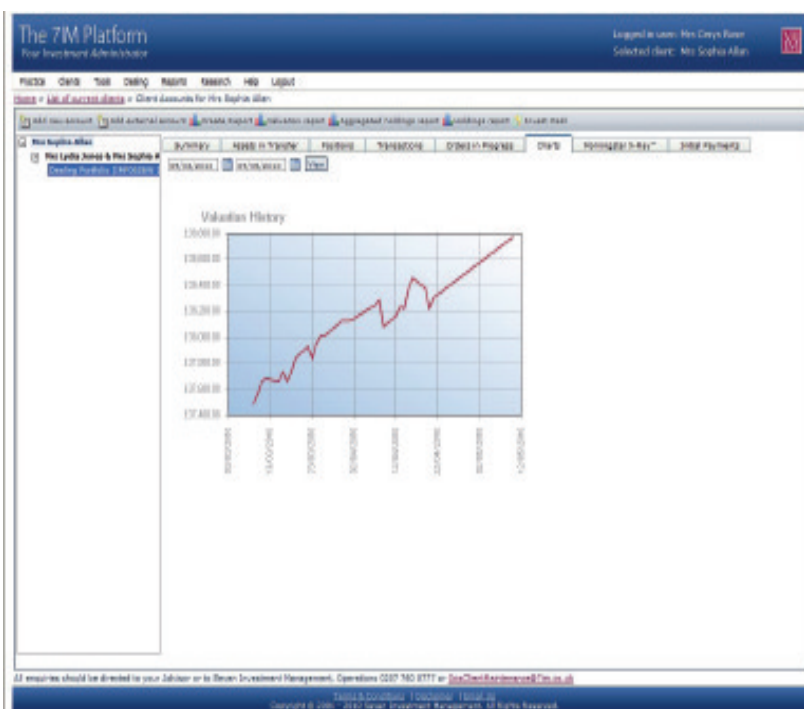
The 7IM Platform
Your Investment Administrator

Logged in user: Mrs Cerys Rose
Selected client: Mrs Sophia Allan

Practice Clients Tools Dealing Reports Research Help Logout

Home » List of current clients » Client Accounts for Mrs Sophia Allan

Add new account | Add external account | Create report | Valuation report | Aggregated holdings report | Holdings report | Invest more

Mrs Sophia Allan
Mrs Lydia Jones & Mrs Sophia A
Dealing Portfolio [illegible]

Summary | Assets in Transfer | Positions | Transactions | Orders in Progress | Charts | Morningstar X-Ray™ | Initial Payments

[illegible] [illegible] View

Valuation History

13,900.00
13,800.00
13,400.00
13,200.00
13,000.00
12,800.00
12,600.00
12,400.00

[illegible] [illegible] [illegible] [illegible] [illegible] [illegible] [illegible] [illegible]

All enquiries should be directed to your Adviser or to Seven Investment Management, Operations 0207 760 8777 or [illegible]

Terms & Conditions | Disclaimer | Email Us
Copyright © 2008 - 2010 Seven Investment Management. All Rights Reserved.